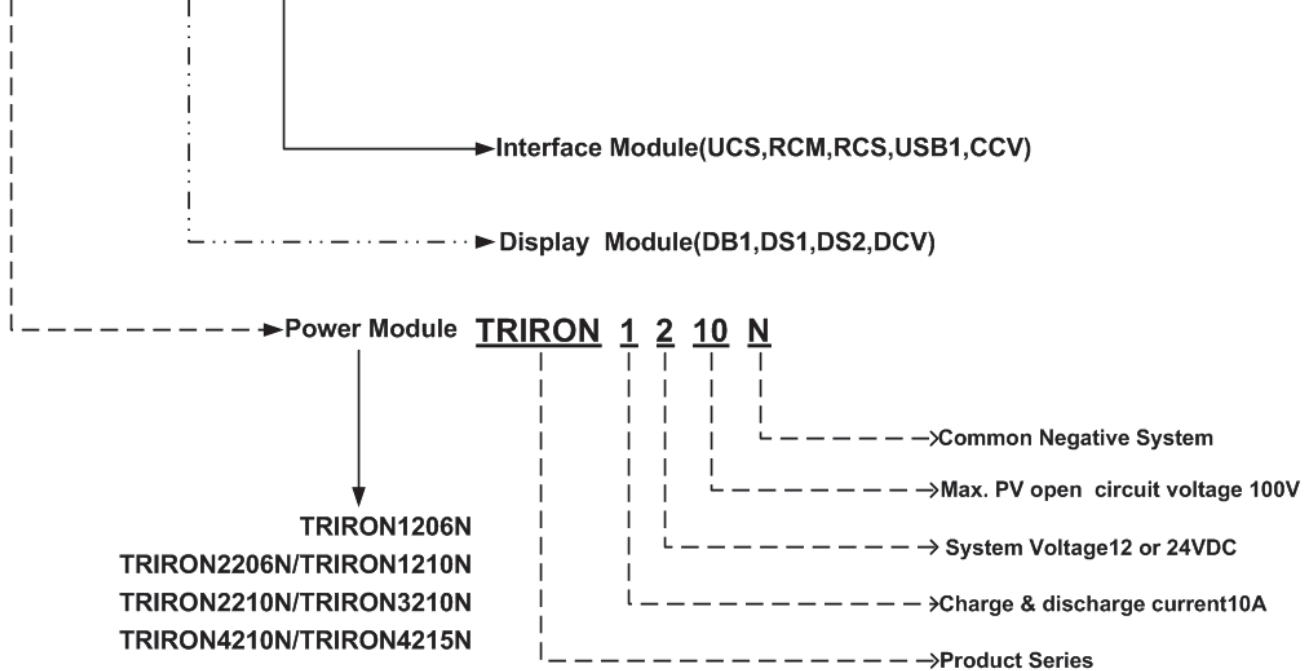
Interface Module(UCS,RCM,RCS,USB1,CCV)

Display Module(DB1,DS1,DS2,DCV)

Power Module TRIRON 1 2 10 N

Common Negative System

Max. PV open circuit voltage 100V

System Voltage12 or 24VDC

Charge & discharge current10A

Product Series

TRIRON1206N
TRIRON2206N/TRIRON1210N
TRIRON2210N/TRIRON3210N
TRIRON4210N/TRIRON4215N